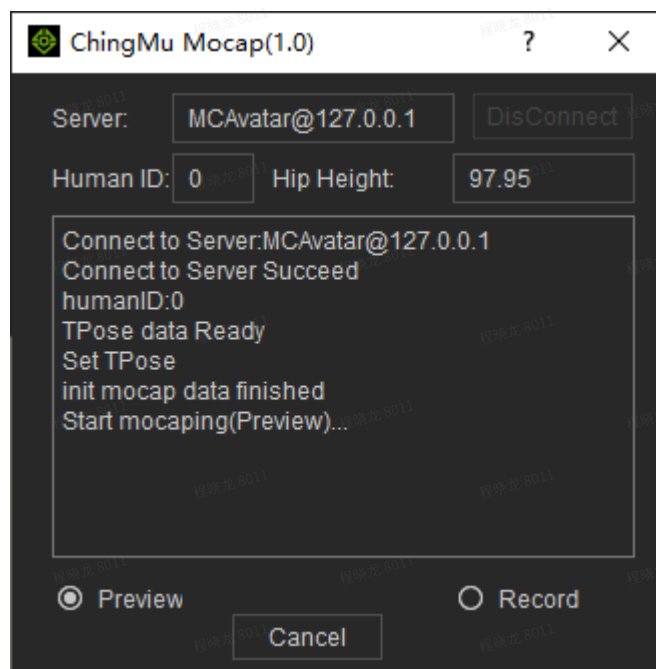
ChingMu Mocap(1.0)
?
×

Server: MCAvatar@127.0.0.1 DisConnect

Human ID: 0 Hip Height: 97.95

Connect to Server:MCAvatar@127.0.0.1
Connect to Server Succeed
humanID:0
TPose data Ready
Set TPose
init mocap data finished
Start mocaping(Preview)...

Preview Record

Cancel